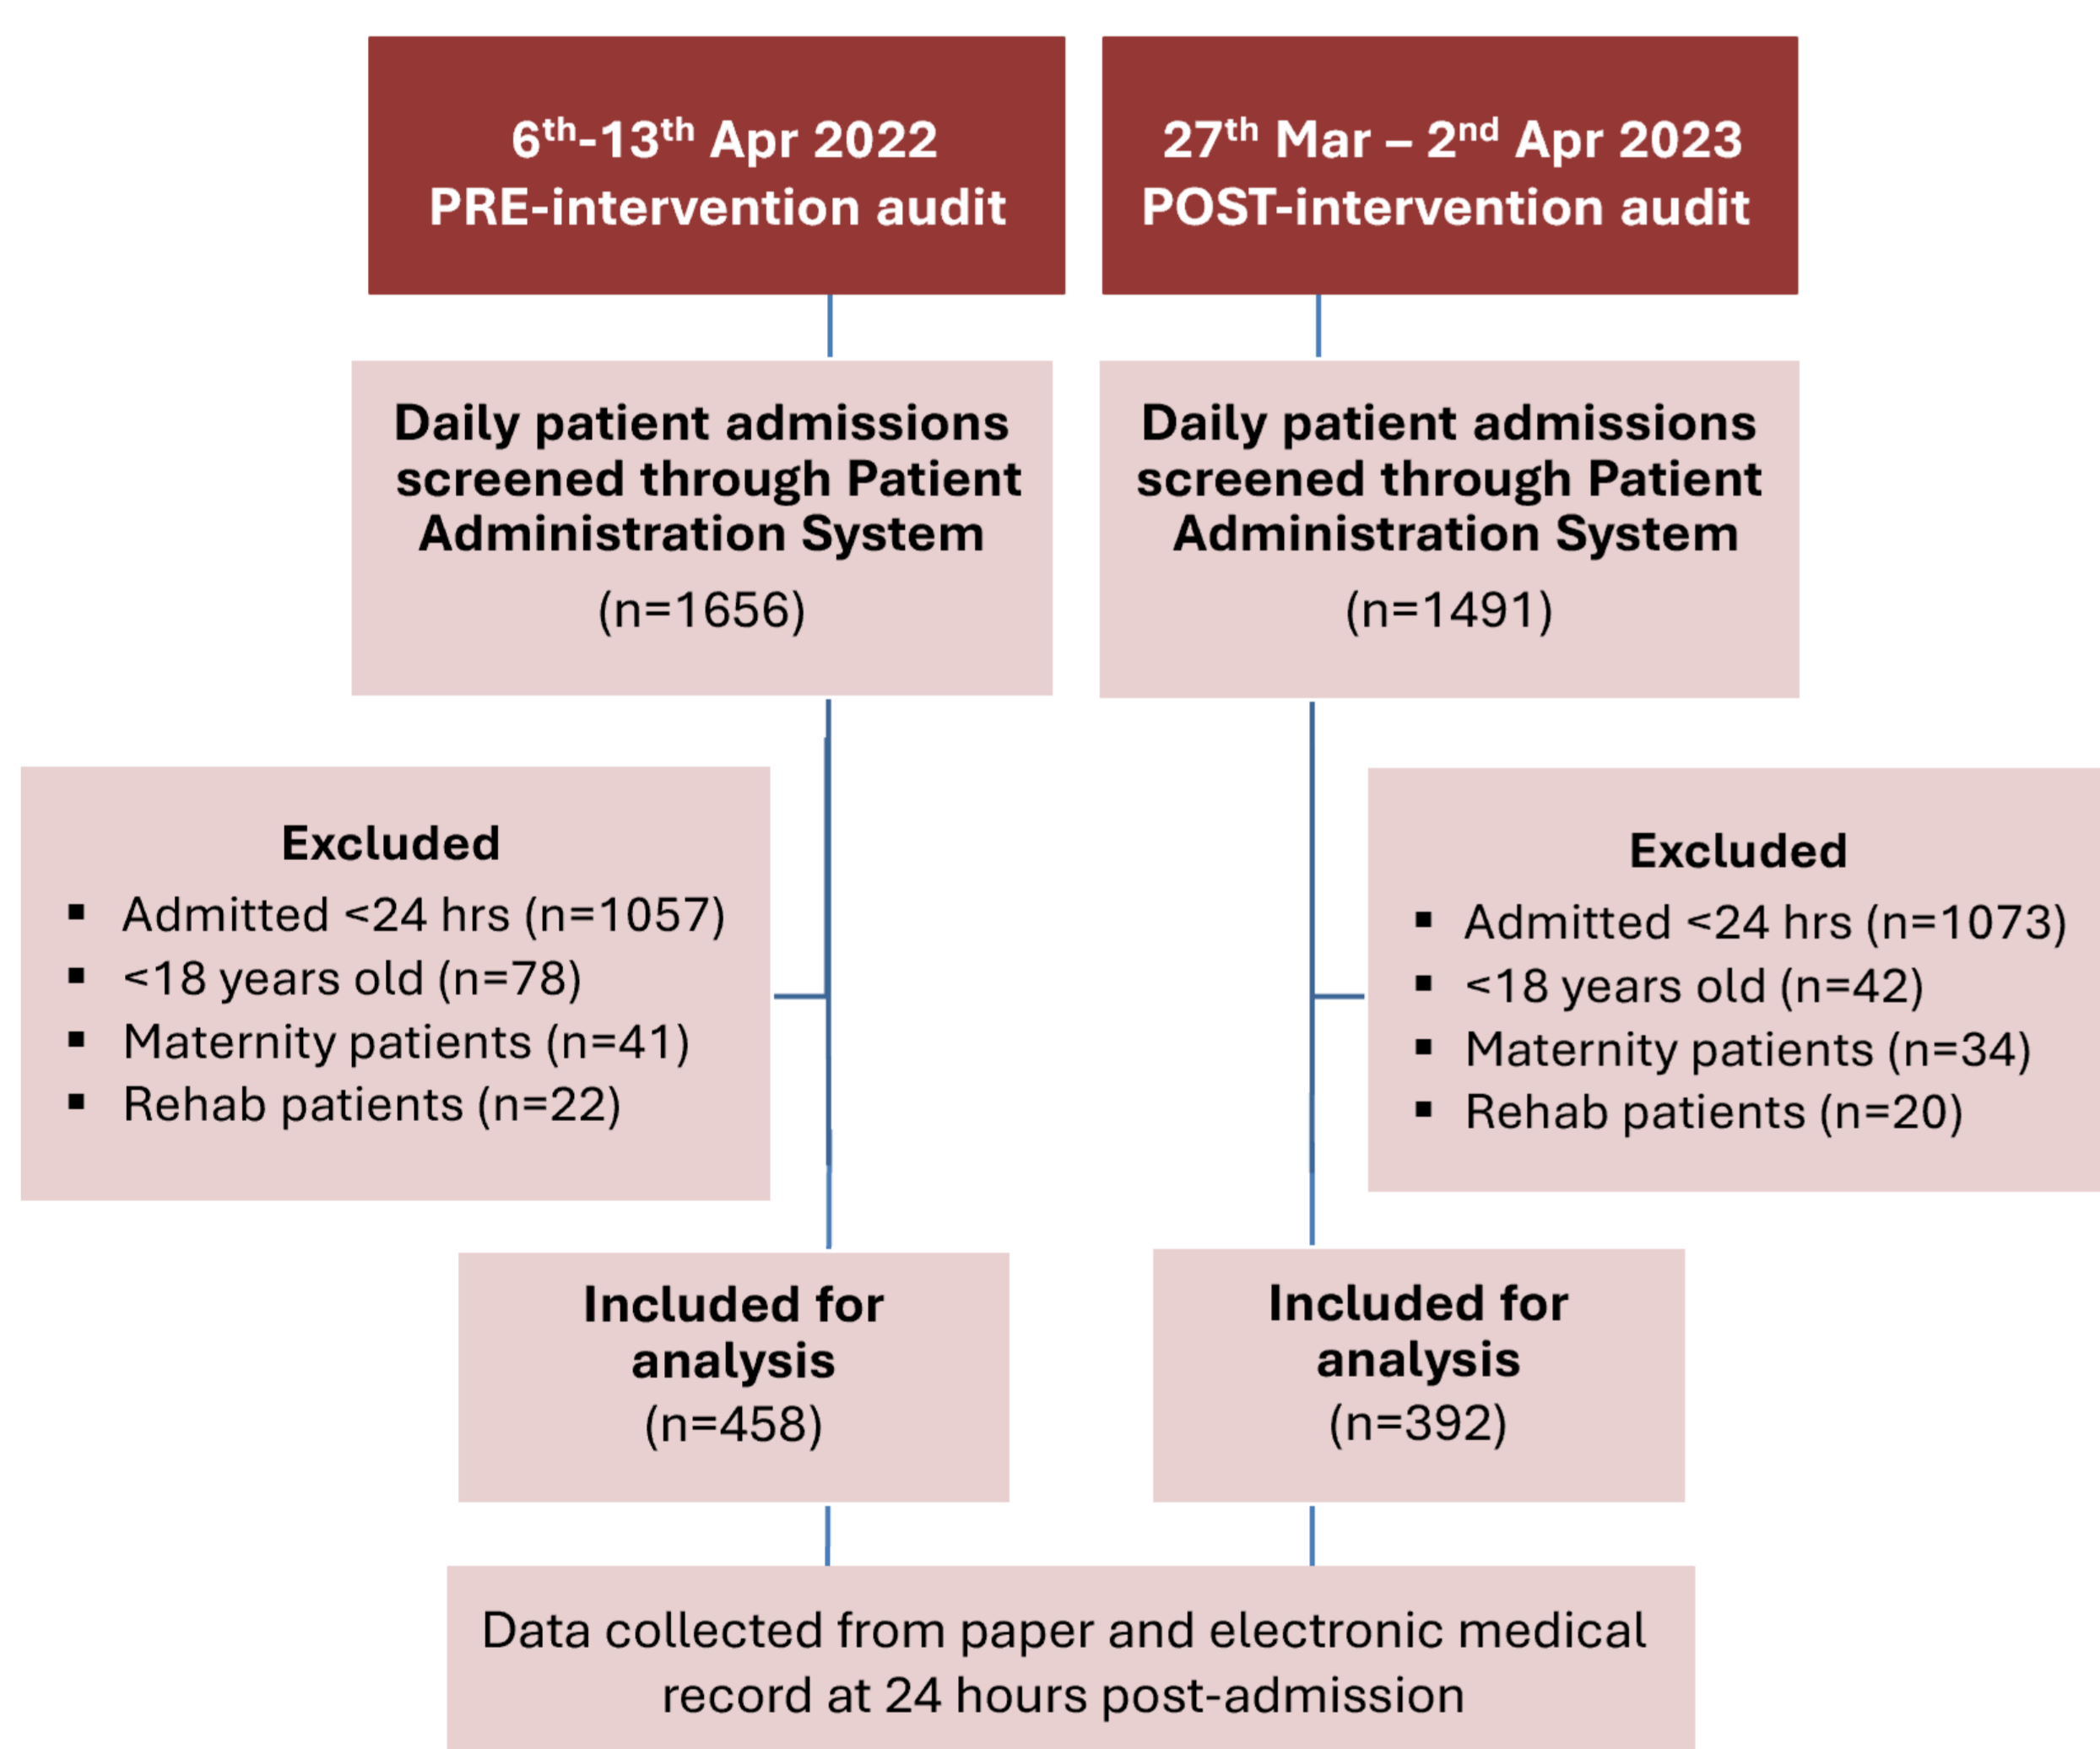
6$^{th}$-13$^{th}$ Apr 2022
PRE-intervention audit

27$^{th}$ Mar – 2$^{nd}$ Apr 2023
POST-intervention audit

Daily patient admissions screened through Patient Administration System
(n=1656)

Daily patient admissions screened through Patient Administration System
(n=1491)

Excluded
▪ Admitted <24 hrs (n=1057)
▪ <18 years old (n=78)
▪ Maternity patients (n=41)
▪ Rehab patients (n=22)

Excluded
▪ Admitted <24 hrs (n=1073)
▪ <18 years old (n=42)
▪ Maternity patients (n=34)
▪ Rehab patients (n=20)

Included for analysis
(n=458)

Included for analysis
(n=392)

Data collected from paper and electronic medical record at 24 hours post-admission